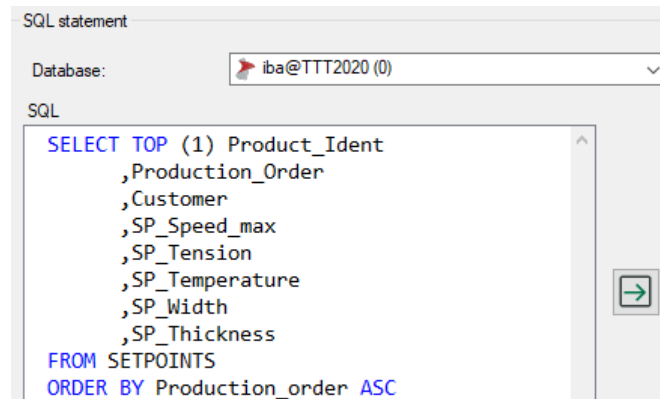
SQL statement

Database: iba@TTT2020 (0)

SQL

SELECT TOP (1) Product_Ident
,Production_Order
,Customer
,SP_Speed_max
,SP_Tension
,SP_Temperature
,SP_Width
,SP_Thickness
FROM SETPOINTS
ORDER BY Production_order ASC